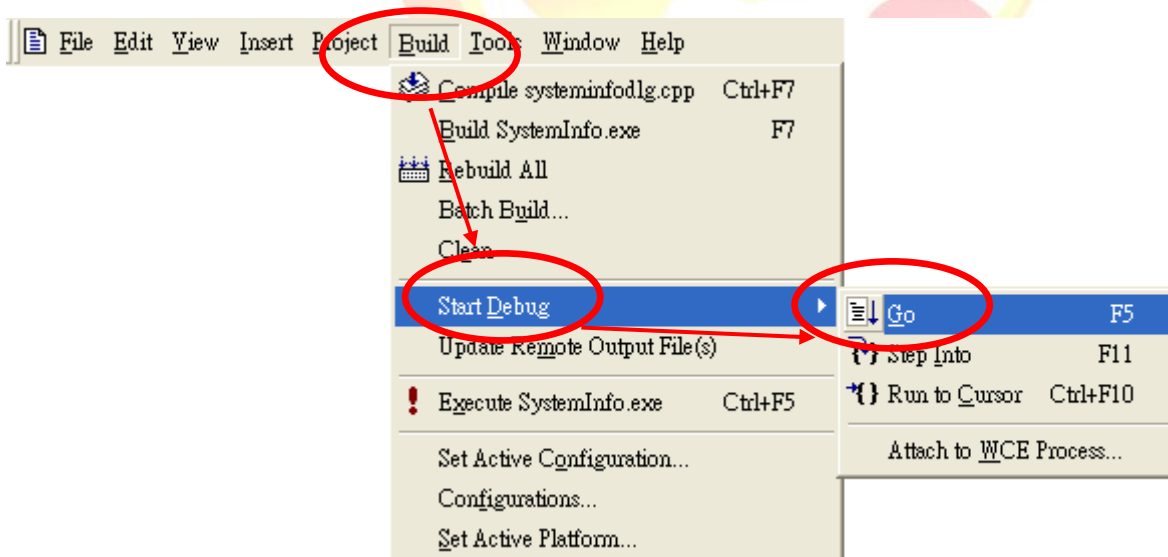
File Edit View Insert Project Build Tools Window Help

Compile systeminfodlg.cpp Ctrl+F7
Build SystemInfo.exe F7
Rebuild All
Batch Build...
Clean
Start Debug
Update Remote Output File(s)
Execute SystemInfo.exe Ctrl+F5
Set Active Configuration...
Configurations...
Set Active Platform...

Go F5
Step Into F11
Run to Cursor Ctrl+F10
Attach to WCE Process...